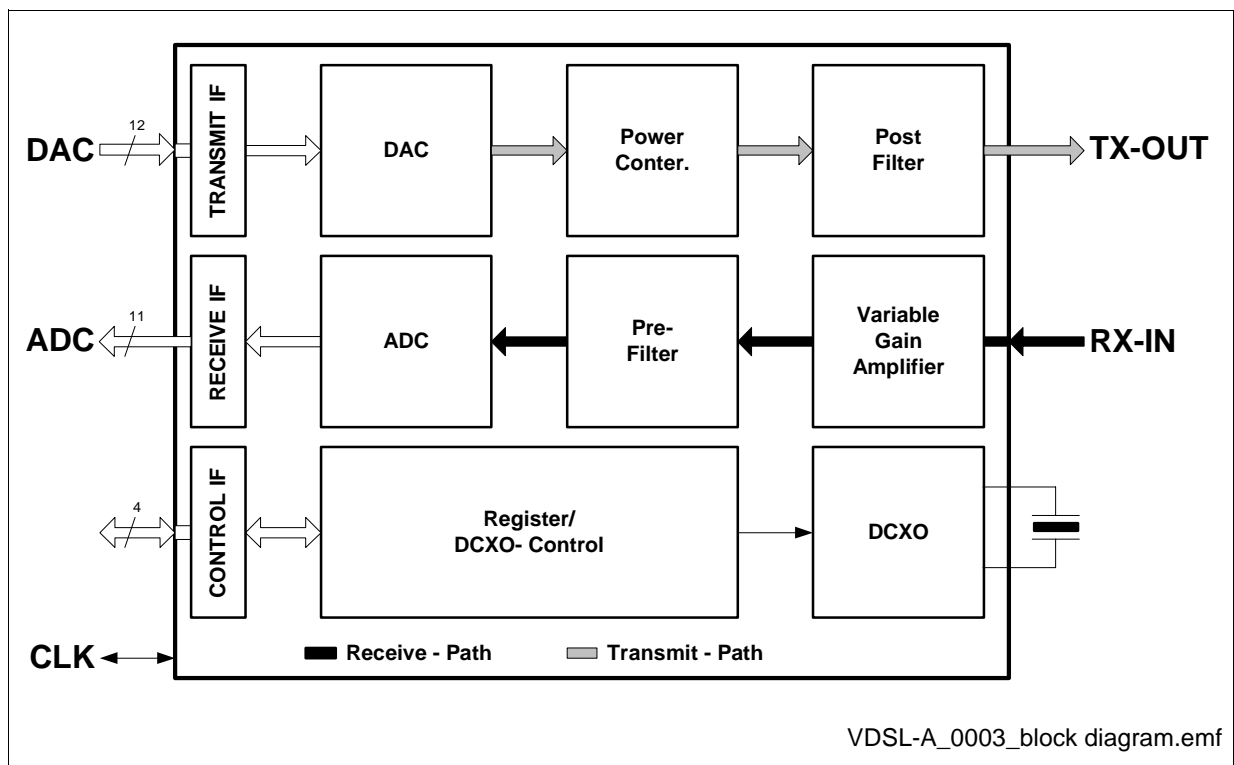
12
DAC
TRANSMIT IF
DAC
Power Conter.
Post Filter
TX-OUT

11
ADC
RECEIVE IF
ADC
Pre-Filter
Variable Gain Amplifier
RX-IN

4
CONTROL IF
Register/ DCXO- Control
DCXO

CLK
Receive - Path
Transmit - Path

VDSL-A_0003_block diagram.emf